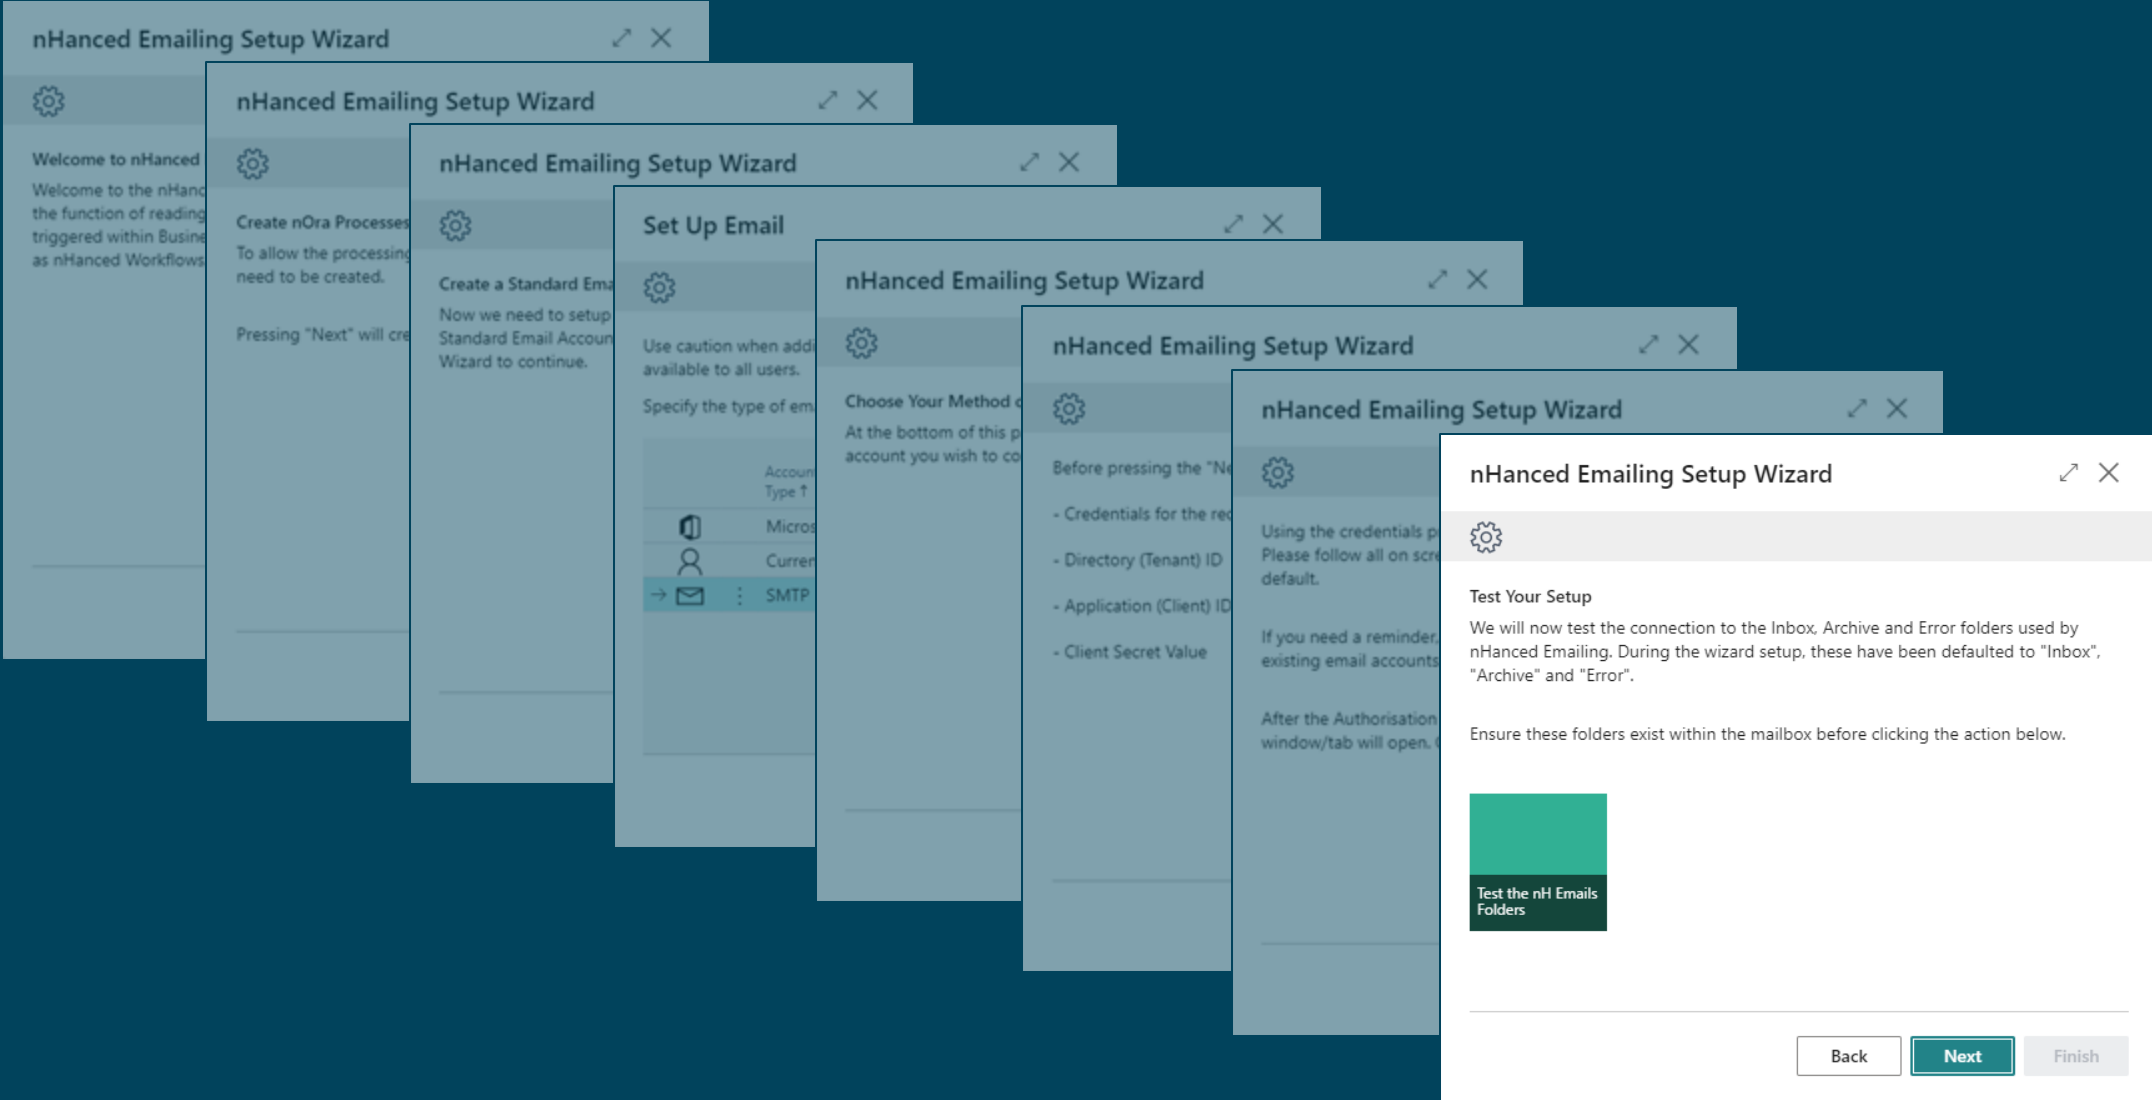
nHanced Emailing Setup Wizard

Welcome to nHanced

Welcome to the nHanc the function of reading triggered within Busine as nHanced Workflows

nHanced Emailing Setup Wizard

Create nOra Processes

To allow the processing need to be created.

Pressing "Next" will cre

nHanced Emailing Setup Wizard

Create a Standard Ema

Now we need to setup Standard Email Accoun Wizard to continue.

Set Up Email

Use caution when addi available to all users.

Specify the type of em

Account Type ↑

Micros

Curren

SMTP

nHanced Emailing Setup Wizard

Choose Your Method

At the bottom of this p account you wish to co

nHanced Emailing Setup Wizard

Before pressing the "Ne

- Credentials for the re

- Directory (Tenant) ID

- Application (Client) ID

- Client Secret Value

nHanced Emailing Setup Wizard

Using the credentials p Please follow all on scre default.

If you need a reminder, existing email accounts

After the Authorisation window/tab will open.

nHanced Emailing Setup Wizard

Test Your Setup

We will now test the connection to the Inbox, Archive and Error folders used by nHanced Emailing. During the wizard setup, these have been defaulted to "Inbox", "Archive" and "Error".

Ensure these folders exist within the mailbox before clicking the action below.

Test the nH Emails Folders

Back Next Finish